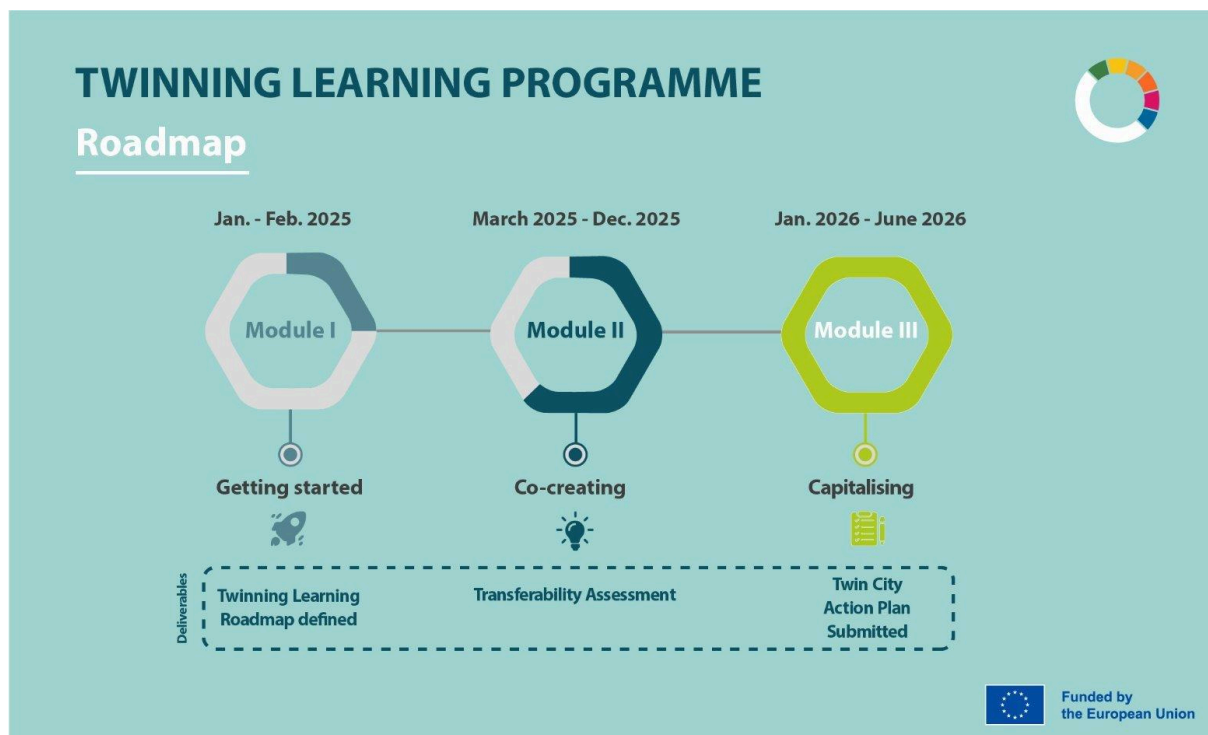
TWINNING LEARNING PROGRAMME

Roadmap

Jan. - Feb. 2025

March 2025 - Dec. 2025

Jan. 2026 - June 2026

Module I

Module II

Module III

Getting started

Co-creating

Capitalising

Deliverables

Twinning Learning Roadmap defined

Transferability Assessment

Twin City Action Plan Submitted

Funded by the European Union